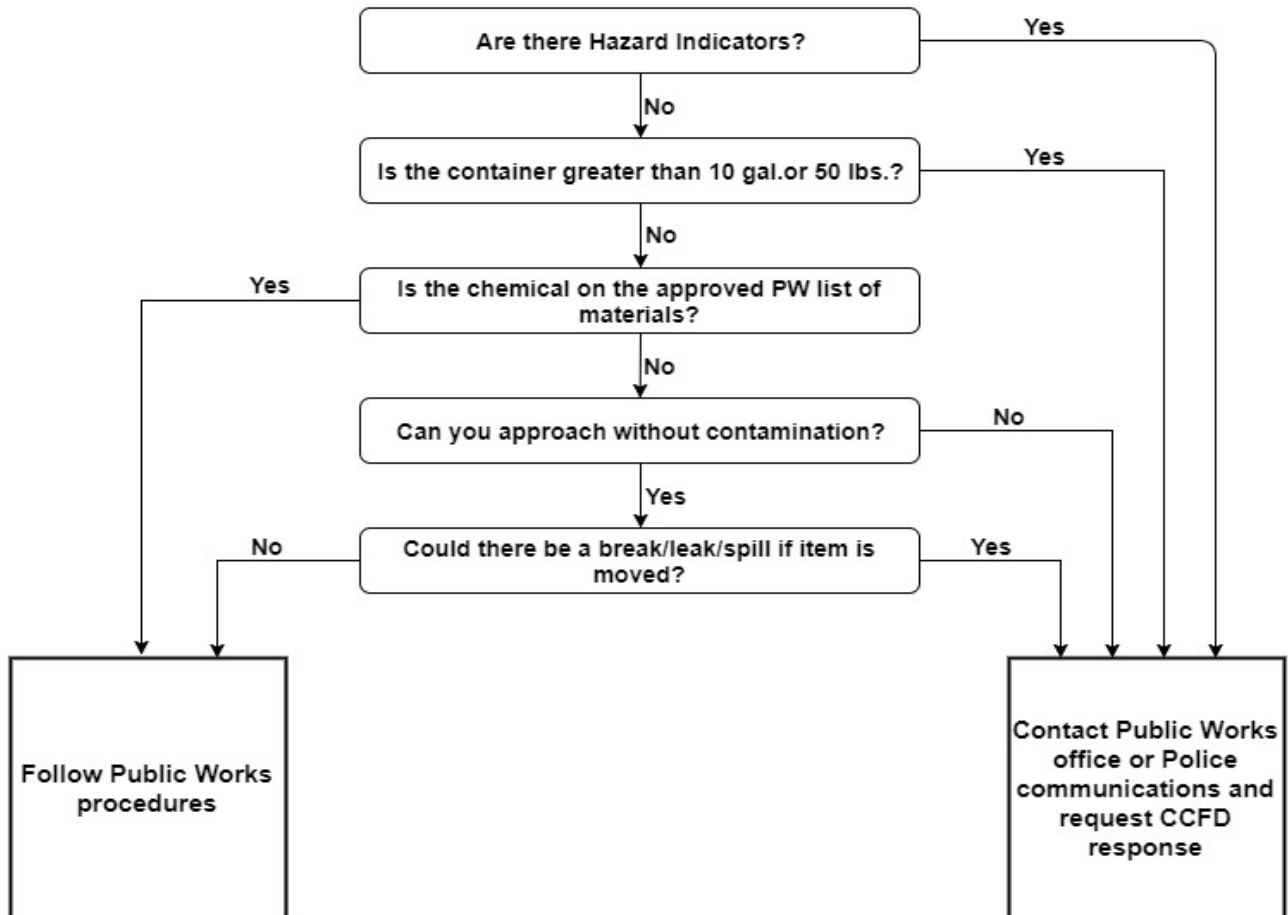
Are there Hazard Indicators?

Yes

No

Is the container greater than 10 gal.or 50 lbs.?

Yes

No

Yes

Is the chemical on the approved PW list of materials?

No

Can you approach without contamination?

No

Yes

No

Could there be a break/leak/spill if item is moved?

Yes

Follow Public Works procedures

Contact Public Works office or Police communications and request CCFD response